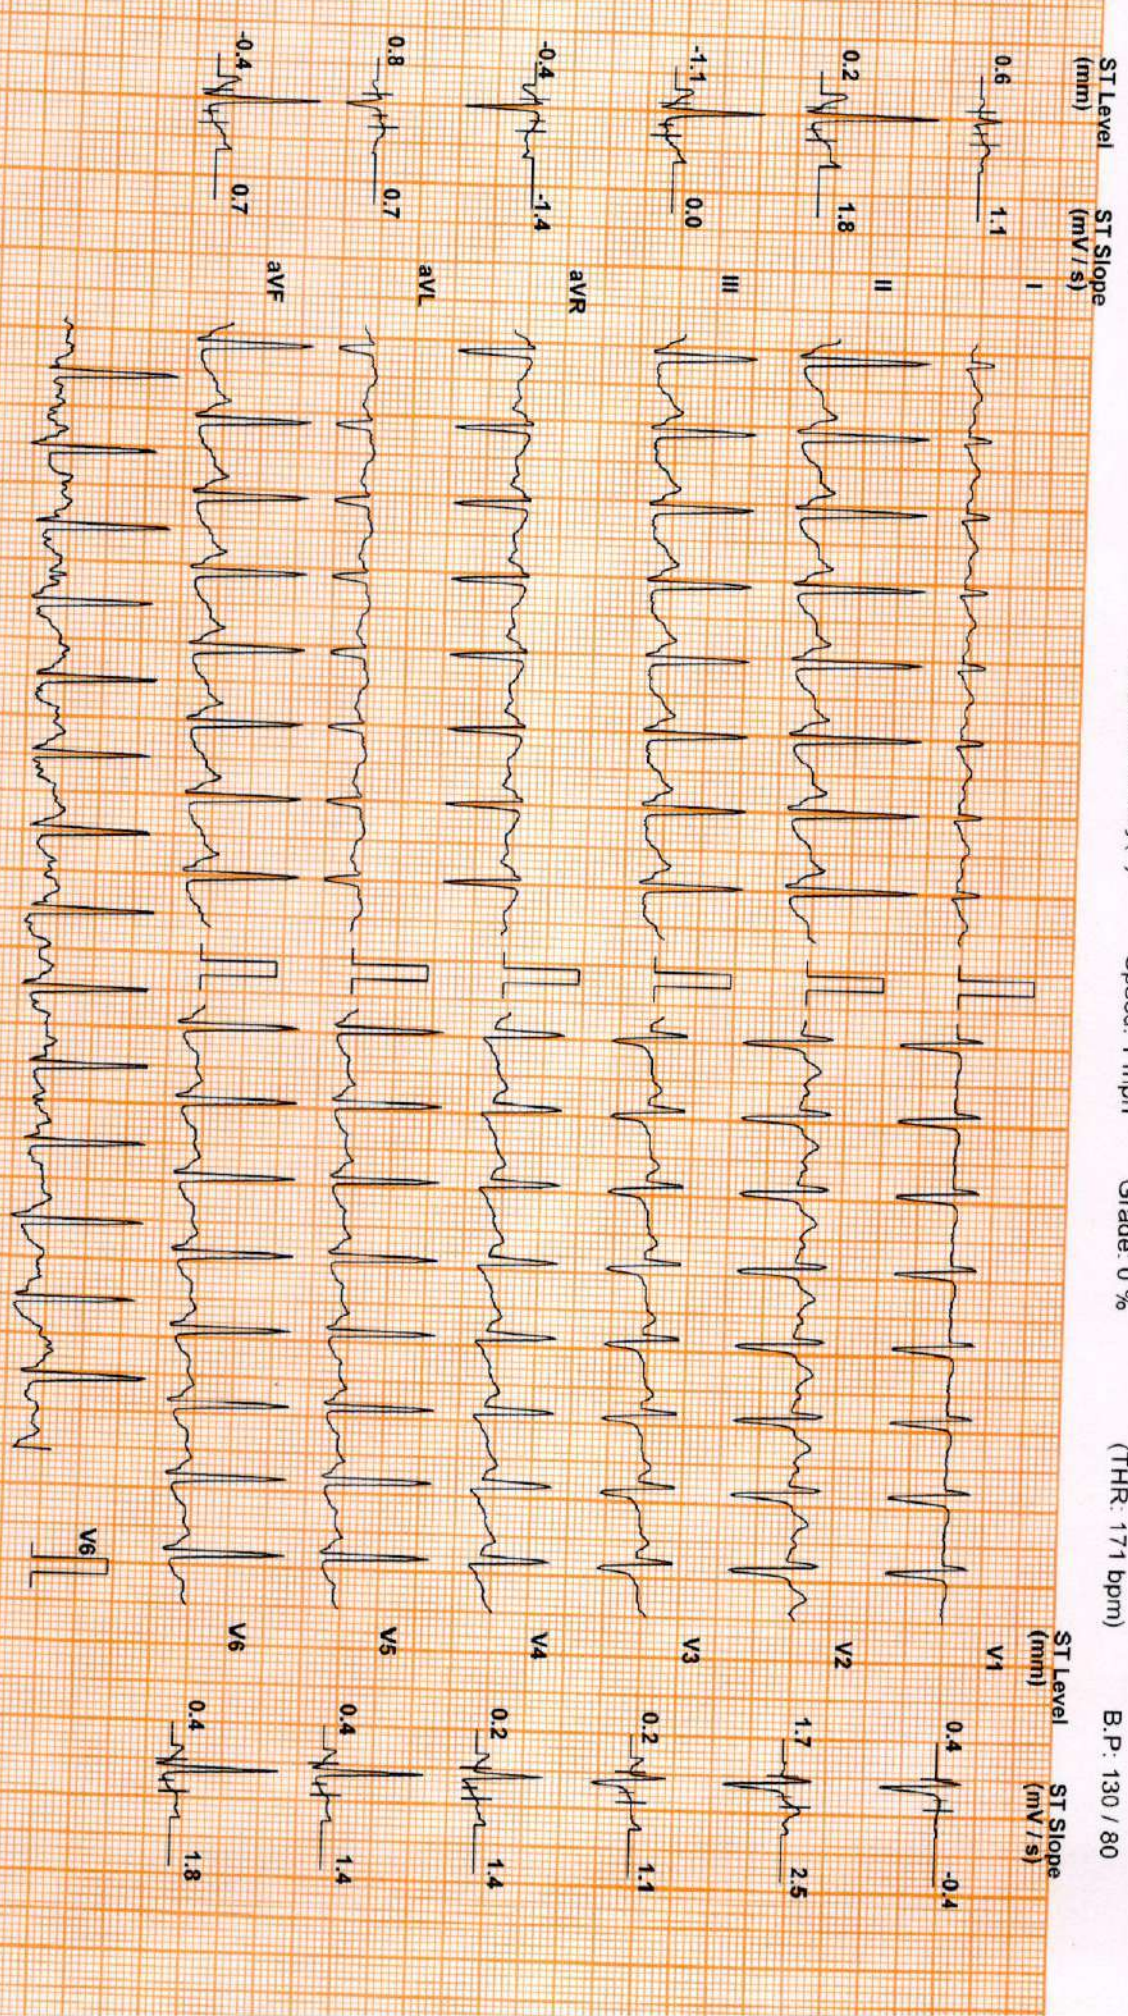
Speed: 1 mph Grade: 0 % (THR: 171 bpm) B.P: 130 / 80

| ST Level (mm) | | ST Slope (mV / s) | |
|---|---|---|---|
| 0.6 | | 1.1 | I |
| 0.2 | | 1.8 | II |
| -1.1 | | 0.0 | III |
| -0.4 | | -1.4 | aVR |
| 0.8 | | 0.7 | aVL |
| -0.4 | | 0.7 | aVF |

| | ST Level (mm) | | ST Slope (mV / s) |
|---|---|---|---|
| V1 | 0.4 | | -0.4 |
| V2 | 1.7 | | 2.5 |
| V3 | 0.2 | | 1.1 |
| V4 | 0.2 | | 1.4 |
| V5 | 0.4 | | 1.4 |
| V6 | 0.4 | | 1.8 |

V6